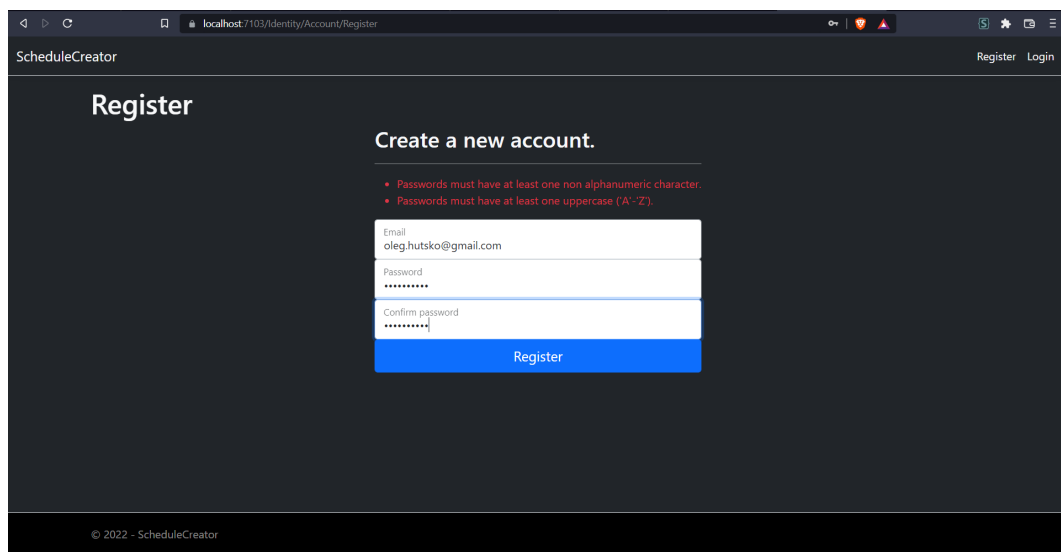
localhost:7103/Identity/Account/Register

ScheduleCreator

Register Login

Register

Create a new account.

- Passwords must have at least one non alphanumeric character.
- Passwords must have at least one uppercase ('A'-'Z').

Email
oleg.hutsko@gmail.com

Password
••••••••••

Confirm password
••••••••••

Register

© 2022 - ScheduleCreator